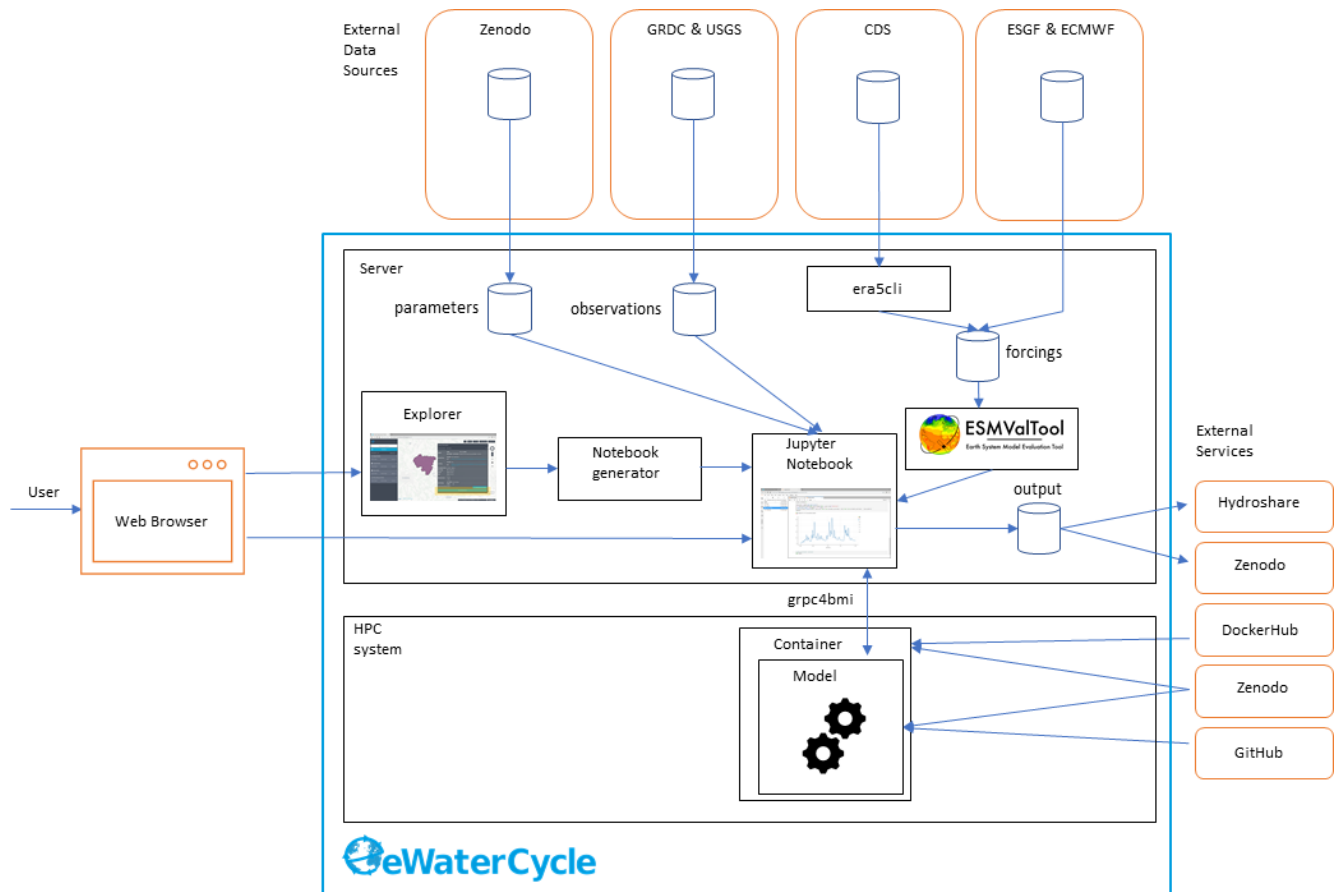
External Data Sources

Zenodo

GRDC & USGS

CDS

ESGF & ECMWF

Server

parameters

observations

era5cli

forcings

Explorer

Notebook generator

Jupyter Notebook

ESMValTool
Earth System Model Evaluation Tool

output

External Services

Hydroshare

Zenodo

User

Web Browser

grpc4bmi

HPC system

Container

Model

DockerHub

Zenodo

GitHub

eWaterCycle